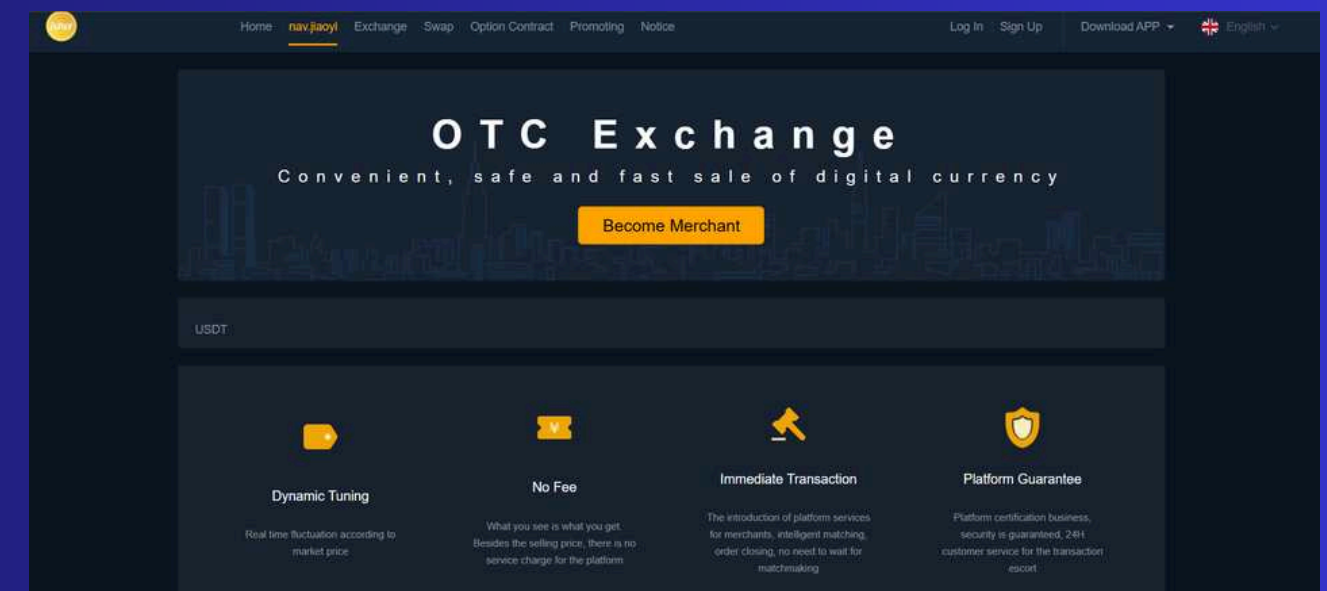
Home nav.jiaoyi Exchange Swap Option Contract Promoting Notice Log In Sign Up Download APP English

OTC Exchange

Convenient, safe and fast sale of digital currency

Become Merchant

USDT

¥

Dynamic Tuning

Real time fluctuation according to market price

No Fee

What you see is what you get. Besides the selling price, there is no service charge for the platform

Immediate Transaction

The introduction of platform services for merchants, intelligent matching, order closing, no need to wait for matchmaking

Platform Guarantee

Platform certification business, security is guaranteed, 24H customer service for the transaction escort